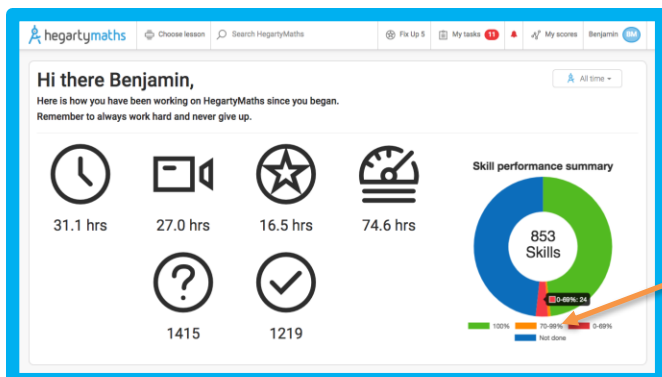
hegartymaths
Choose lesson
Search HegartyMaths
Fix Up 5
My tasks 11
My scores
Benjamin BM

Hi there Benjamin,
Here is how you have been working on HegartyMaths since you began.
Remember to always work hard and never give up.

All time

31.1 hrs
27.0 hrs
16.5 hrs
74.6 hrs
1415
1219

Skill performance summary
853 Skills
0-69%: 24
100%
70-99%
0-69%
Not done